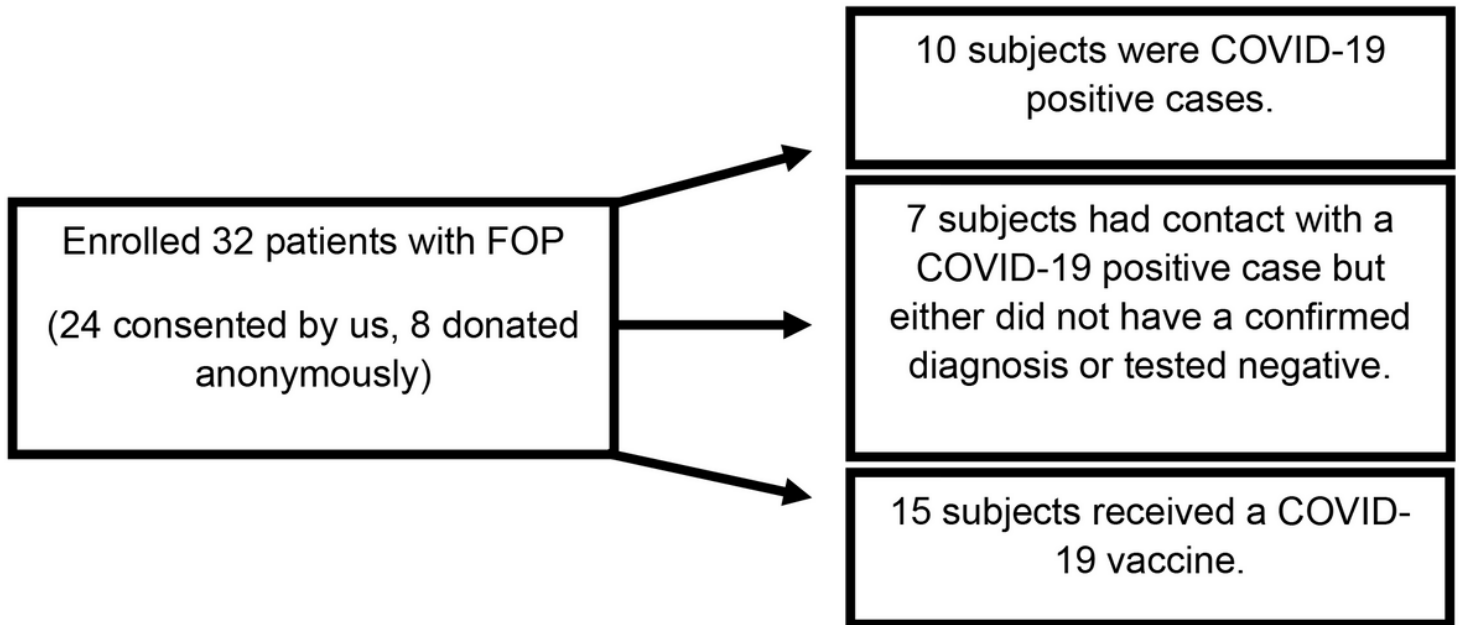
Enrolled 32 patients with FOP

(24 consented by us, 8 donated anonymously)

10 subjects were COVID-19 positive cases.

7 subjects had contact with a COVID-19 positive case but either did not have a confirmed diagnosis or tested negative.

15 subjects received a COVID-19 vaccine.